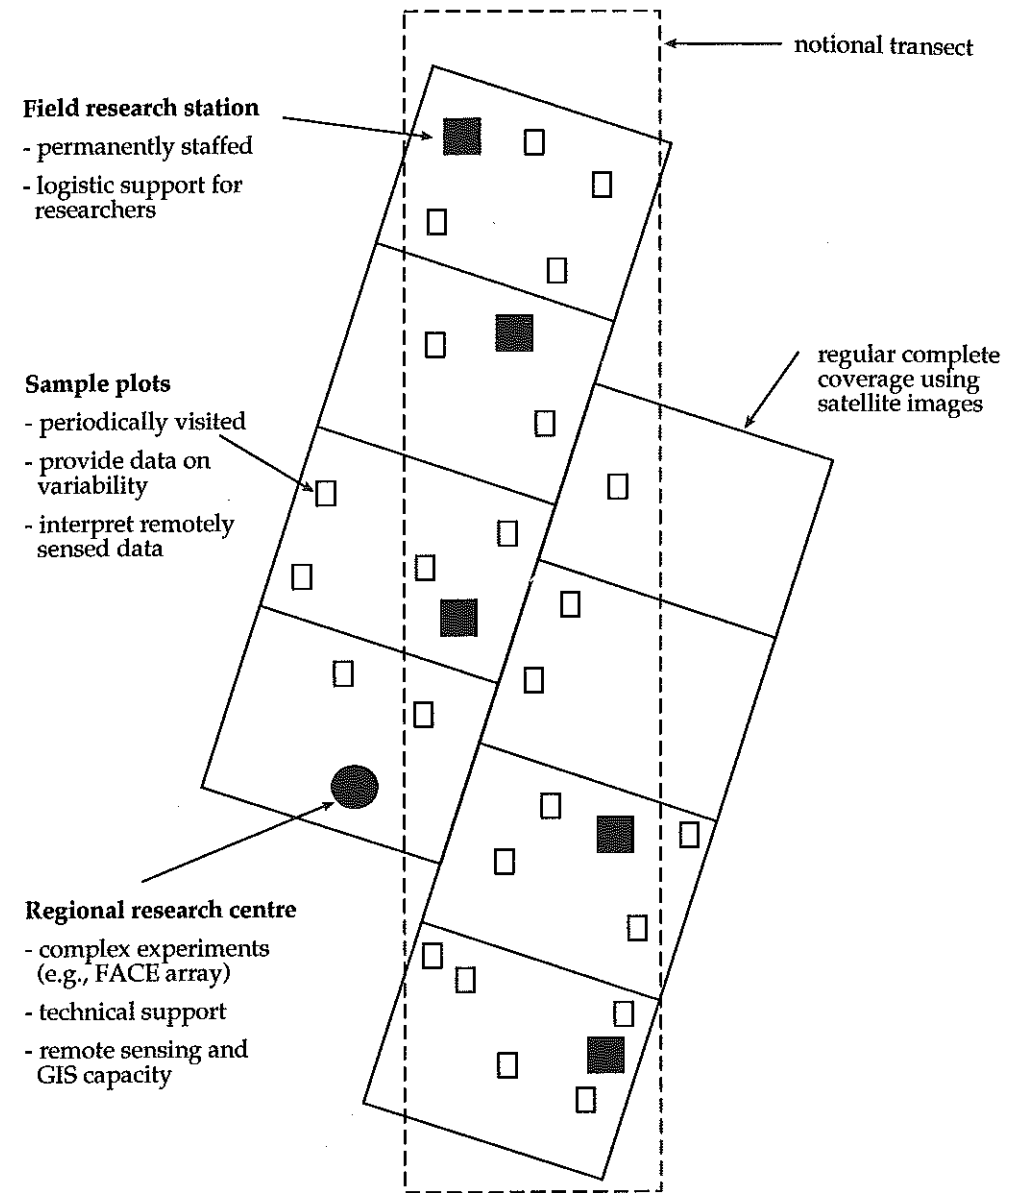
notional transect

Field research station
- permanently staffed
- logistic support for researchers

regular complete coverage using satellite images

Sample plots
- periodically visited
- provide data on variability
- interpret remotely sensed data

Regional research centre
- complex experiments (e.g., FACE array)
- technical support
- remote sensing and GIS capacity